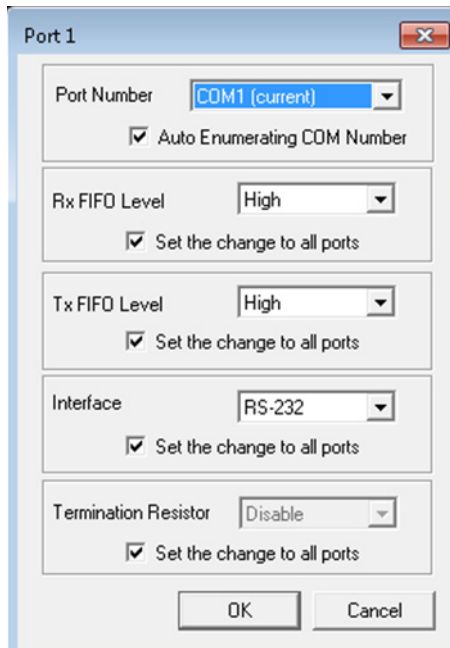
Port 1

Port Number COM1 (current)

Auto Enumerating COM Number

Rx FIFO Level High

Set the change to all ports

Tx FIFO Level High

Set the change to all ports

Interface RS-232

Set the change to all ports

Termination Resistor Disable

Set the change to all ports

OK Cancel